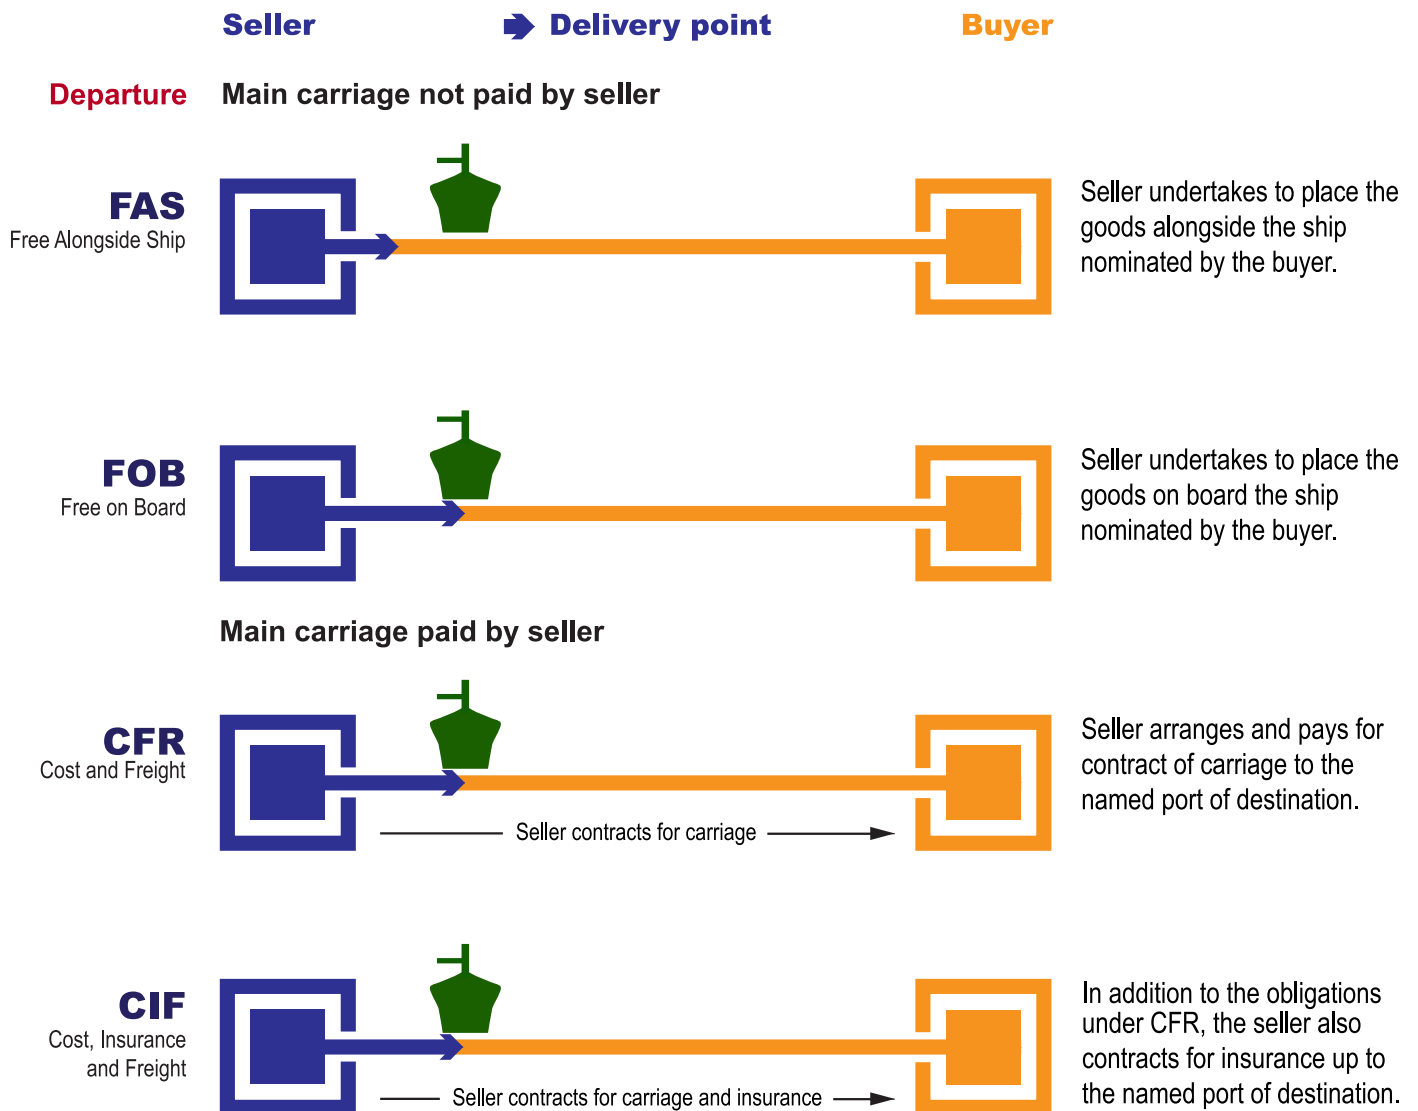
Seller

Delivery point

Buyer

Departure

Main carriage not paid by seller

FAS
Free Alongside Ship

Seller undertakes to place the goods alongside the ship nominated by the buyer.

FOB
Free on Board

Seller undertakes to place the goods on board the ship nominated by the buyer.

Main carriage paid by seller

CFR
Cost and Freight

Seller contracts for carriage

Seller arranges and pays for contract of carriage to the named port of destination.

CIF
Cost, Insurance and Freight

Seller contracts for carriage and insurance

In addition to the obligations under CFR, the seller also contracts for insurance up to the named port of destination.